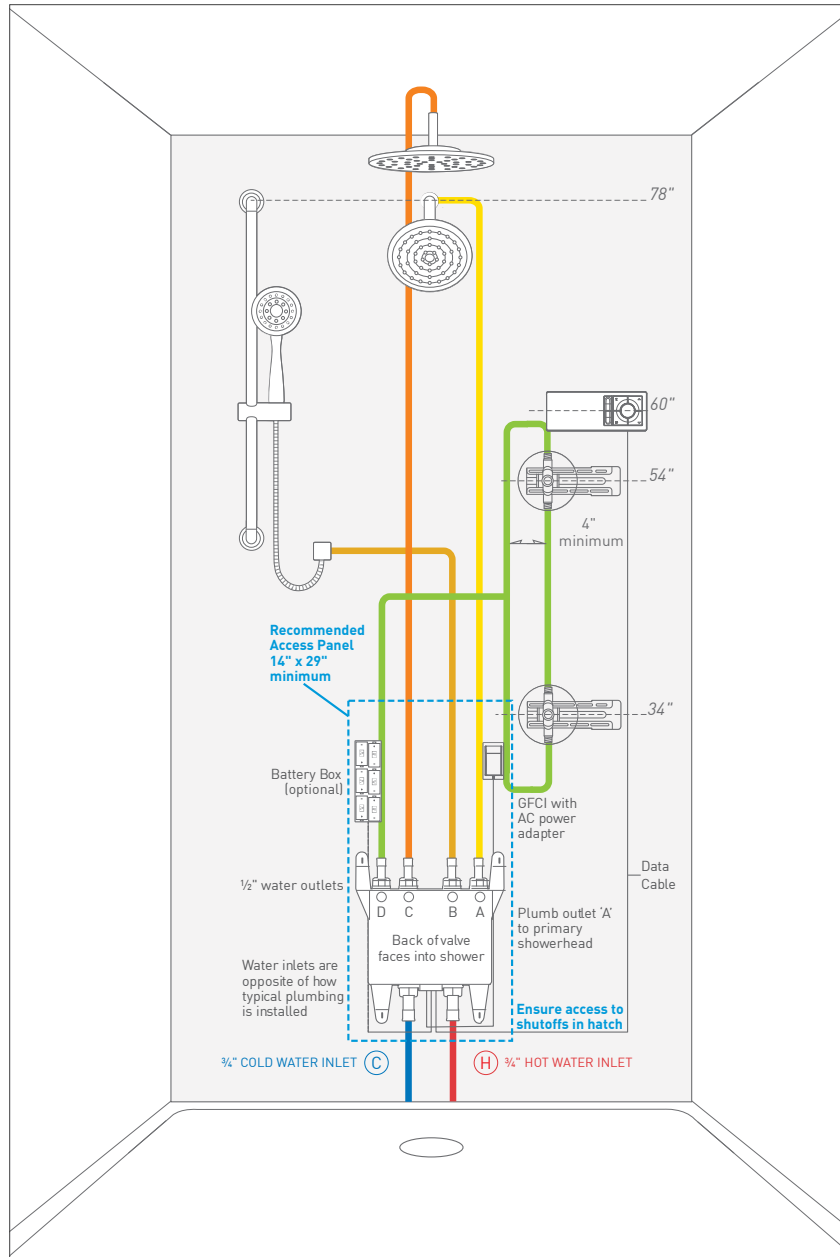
78"

60"

54"

4" minimum

Recommended Access Panel 14" x 29" minimum

34"

Battery Box (optional)

GFCI with AC power adapter

Data Cable

½" water outlets

D C B A

Plumb outlet 'A' to primary showerhead

Back of valve faces into shower

Water inlets are opposite of how typical plumbing is installed

Ensure access to shutoffs in hatch

¾" COLD WATER INLET C

H ¾" HOT WATER INLET